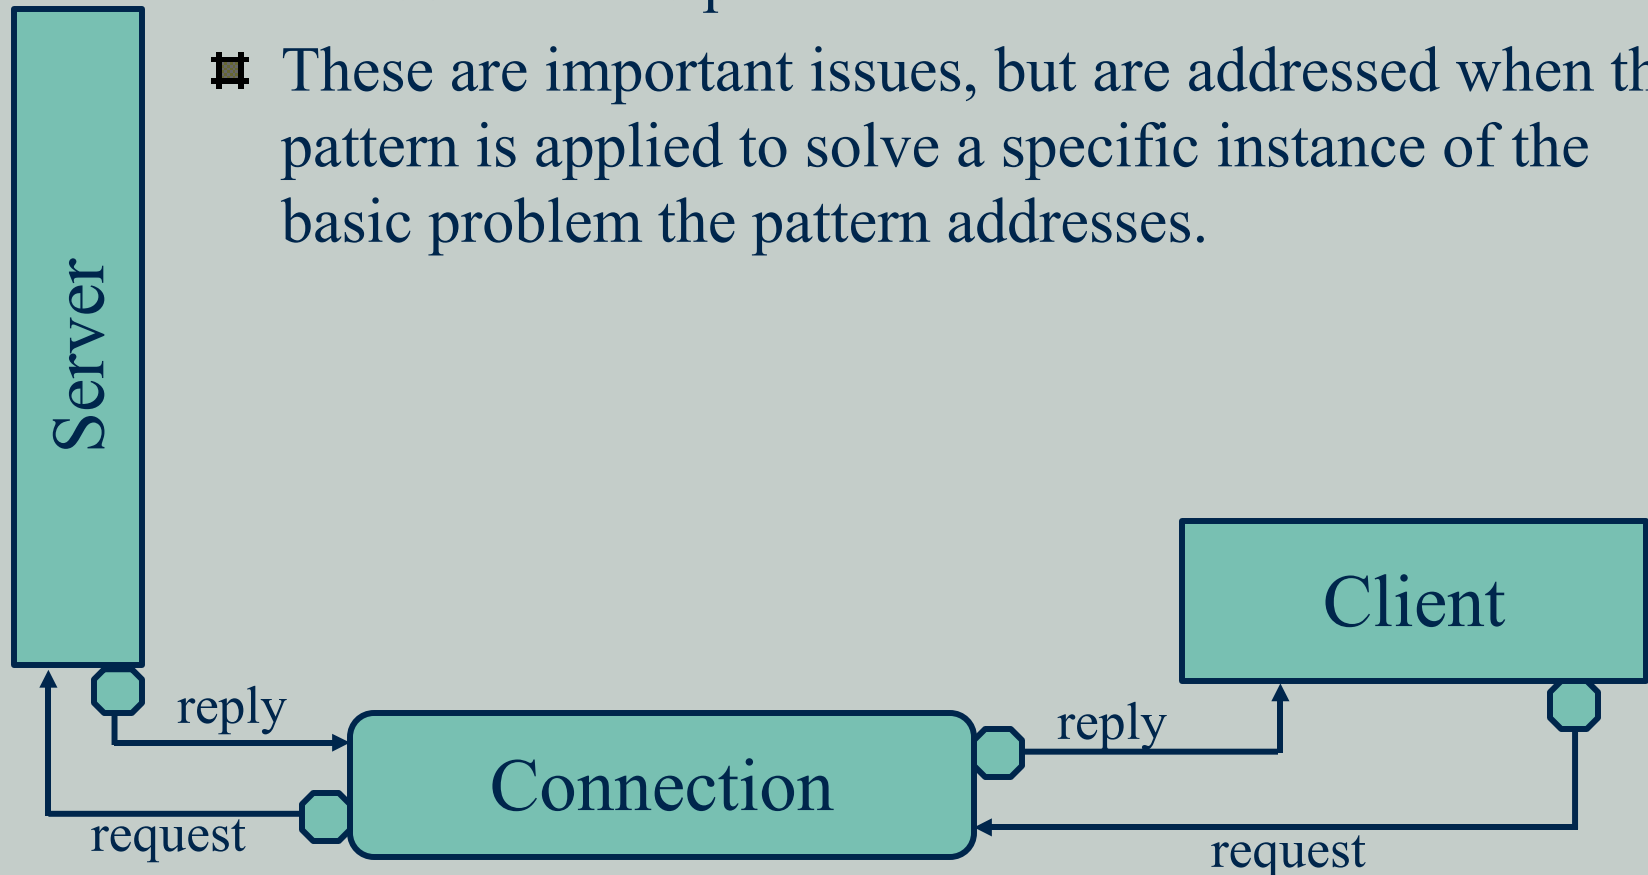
These are important issues, but are addressed when th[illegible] pattern is applied to solve a specific instance of the basic problem the pattern addresses.

Server

Client

reply

reply

Connection

request

request